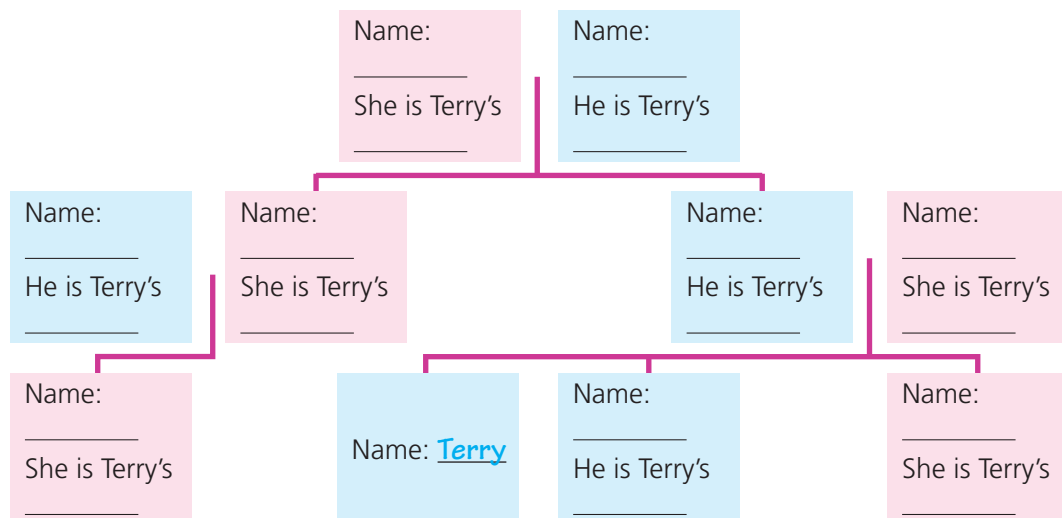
Name:
________
She is Terry's
________

Name:
________
He is Terry's
________

Name:
________
He is Terry's
________

Name:
________
She is Terry's
________

Name:
________
He is Terry's
________

Name:
________
She is Terry's
________

Name:
________
She is Terry's
________

Name: Terry

Name:
________
He is Terry's
________

Name:
________
She is Terry's
________